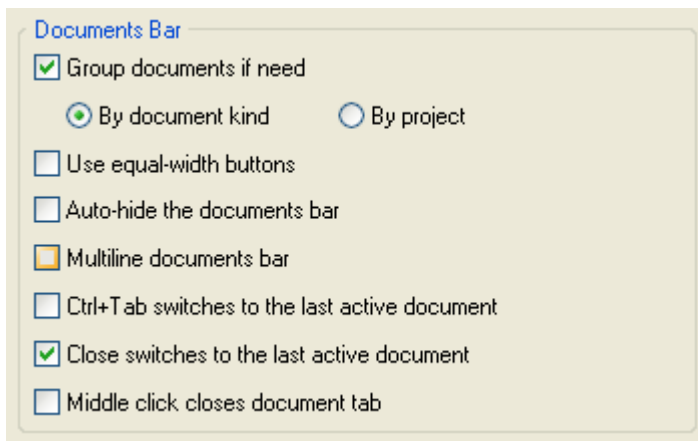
Documents Bar

Group documents if need

By document kind

By project

Use equal-width buttons

Auto-hide the documents bar

Multiline documents bar

Ctrl+Tab switches to the last active document

Close switches to the last active document

Middle click closes document tab